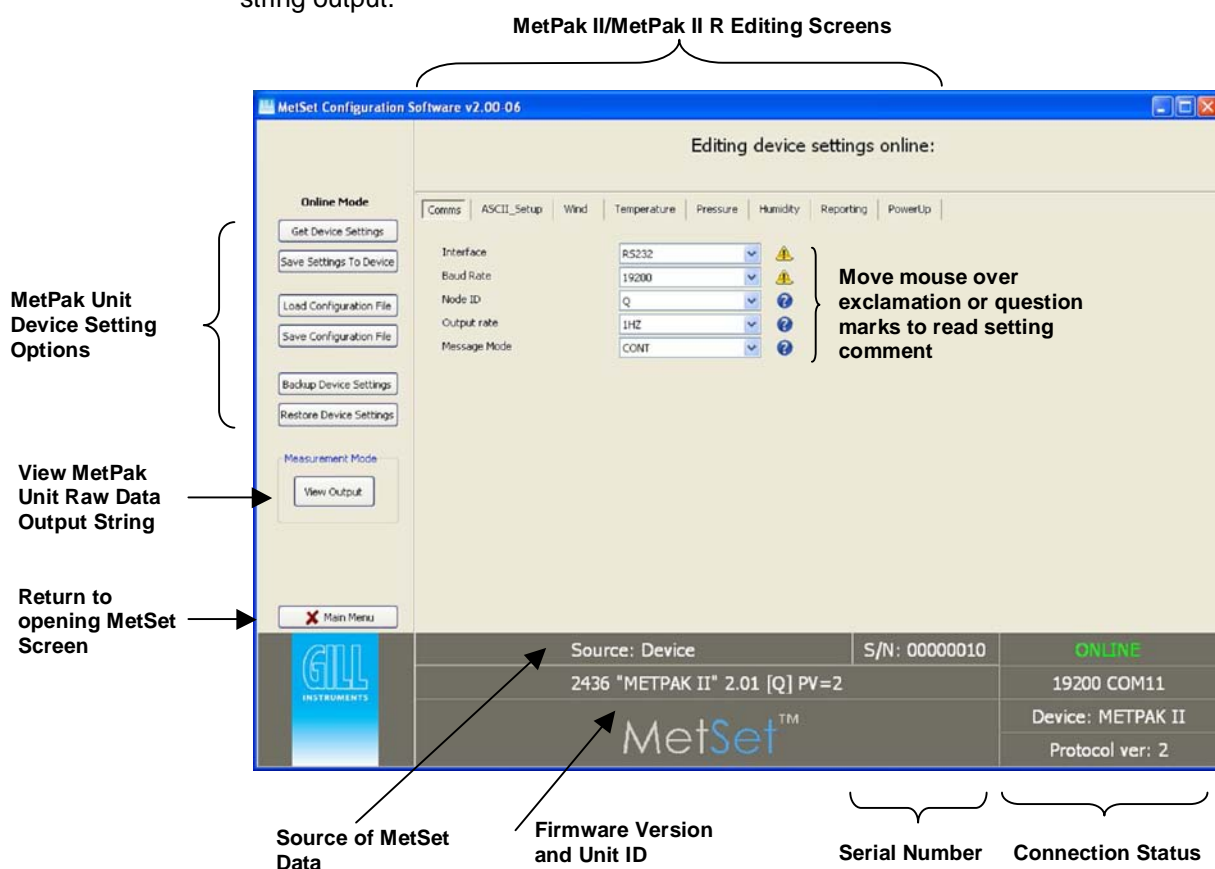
string output.

MetPak II/MetPak II R Editing Screens

MetSet Configuration Software v2.00-06

Editing device settings online:

Online Mode

Get Device Settings

Save Settings To Device

Load Configuration File

Save Configuration File

Backup Device Settings

Restore Device Settings

Measurement Mode

View Output

Main Menu

Comms | ASCII_Setup | Wind | Temperature | Pressure | Humidity | Reporting | PowerUp

| | |
|---|---|
| Interface | RS232 |
| Baud Rate | 19200 |
| Node ID | Q |
| Output rate | 1HZ |
| Message Mode | CONT |

Move mouse over exclamation or question marks to read setting comment

MetPak Unit Device Setting Options

View MetPak Unit Raw Data Output String

Return to opening MetSet Screen

Source: Device

S/N: 00000010

ONLINE

2436 "METPAK II" 2.01 [Q] PV=2

19200 COM11

Device: METPAK II

Protocol ver: 2

GILL INSTRUMENTS

MetSet™

Source of MetSet Data

Firmware Version and Unit ID

Serial Number

Connection Status